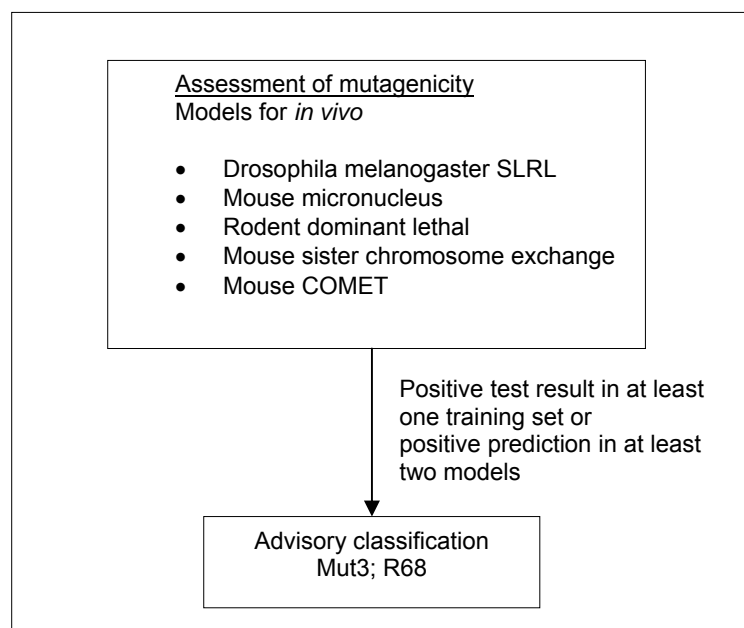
Assessment of mutagenicity
Models for *in vivo*

- Drosophila melanogaster SLRL
- Mouse micronucleus
- Rodent dominant lethal
- Mouse sister chromosome exchange
- Mouse COMET

Positive test result in at least one training set or positive prediction in at least two models

Advisory classification
Mut3; R68